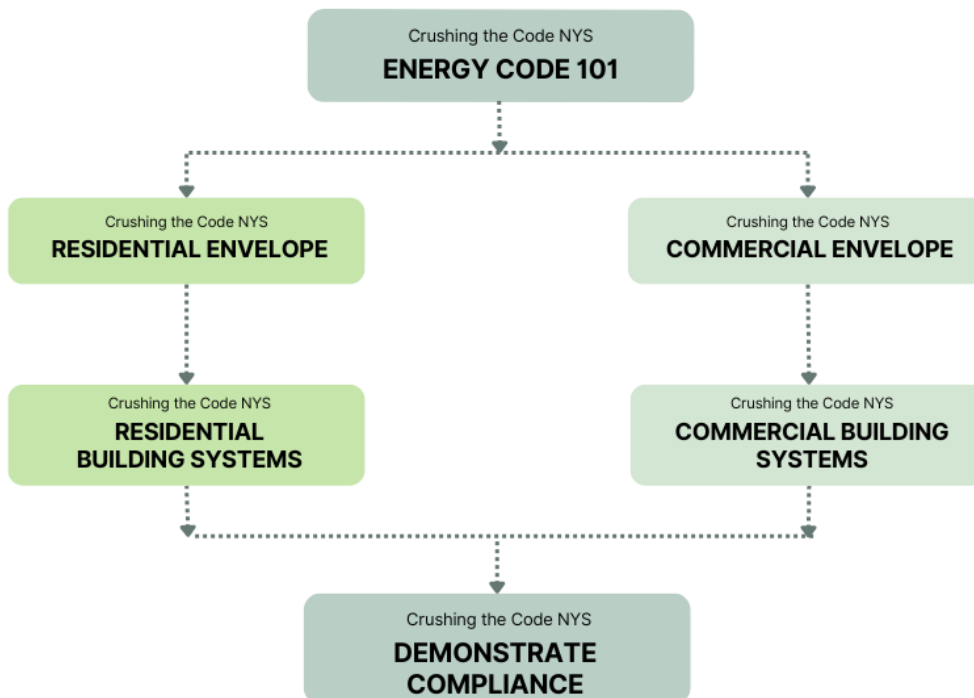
Crushing the Code NYS
ENERGY CODE 101

Crushing the Code NYS
RESIDENTIAL ENVELOPE

Crushing the Code NYS
COMMERCIAL ENVELOPE

Crushing the Code NYS
RESIDENTIAL BUILDING SYSTEMS

Crushing the Code NYS
COMMERCIAL BUILDING SYSTEMS

Crushing the Code NYS
DEMONSTRATE COMPLIANCE